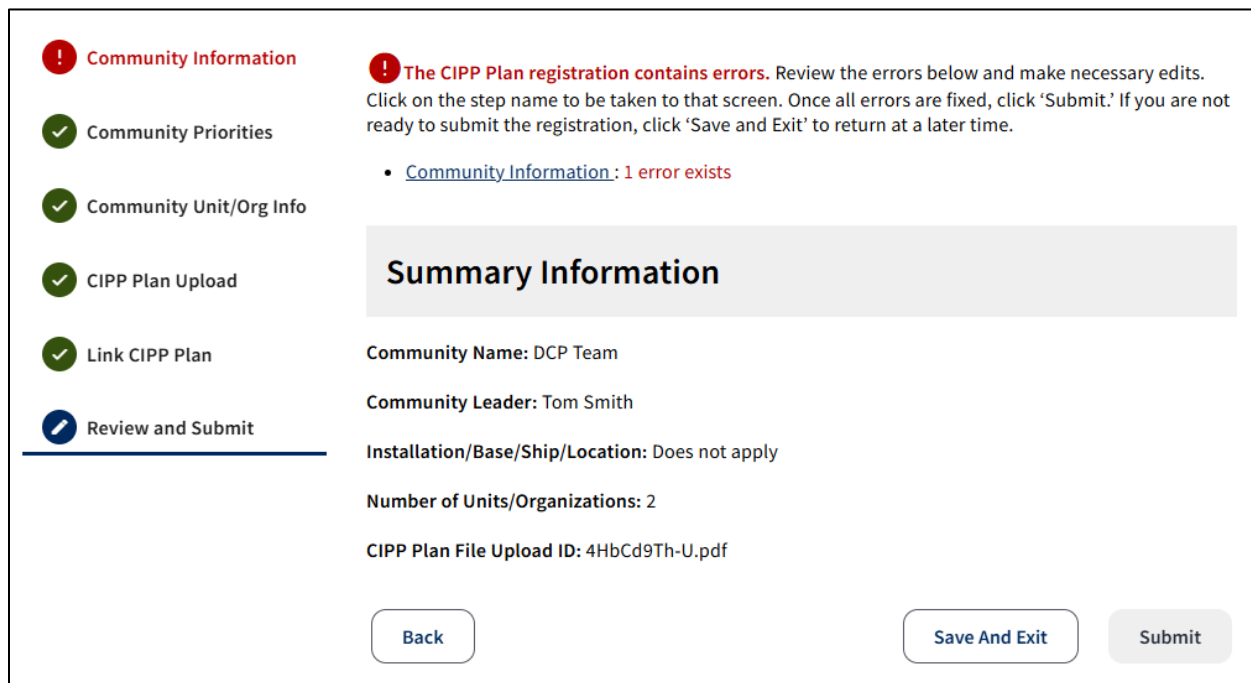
Community Information

Community Priorities

Community Unit/Org Info

CIPP Plan Upload

Link CIPP Plan

Review and Submit

The CIPP Plan registration contains errors. Review the errors below and make necessary edits. Click on the step name to be taken to that screen. Once all errors are fixed, click 'Submit.' If you are not ready to submit the registration, click 'Save and Exit' to return at a later time.

- Community Information : 1 error exists

Summary Information

Community Name: DCP Team

Community Leader: Tom Smith

Installation/Base/Ship/Location: Does not apply

Number of Units/Organizations: 2

CIPP Plan File Upload ID: 4HbCd9Th-U.pdf

Back

Save And Exit

Submit